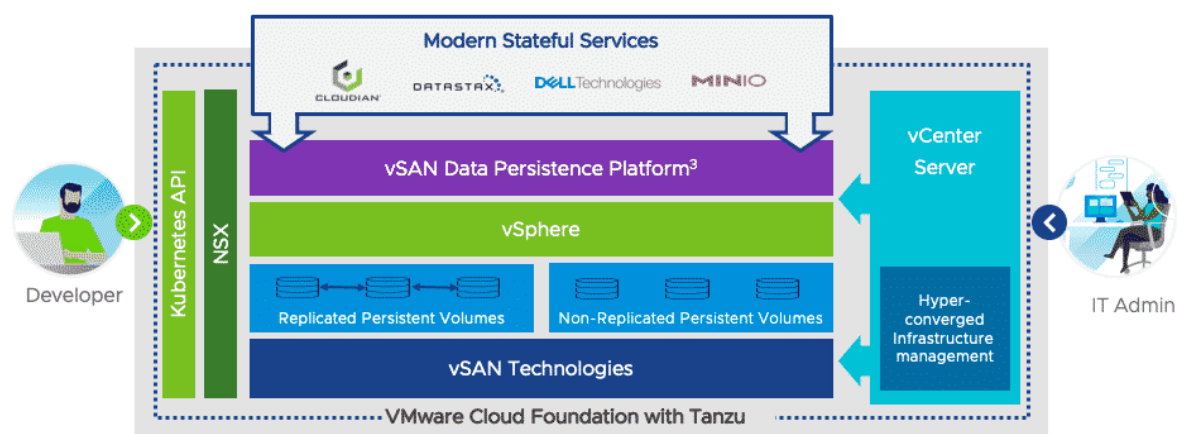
Modern Stateful Services

CLOUDIAN DATASTAX DELL Technologies MINIO

vSAN Data Persistence Platform$^3$

vSphere

Replicated Persistent Volumes

Non-Replicated Persistent Volumes

vSAN Technologies

Kubernetes API

NSX

vCenter Server

Hyper-converged Infrastructure management

Developer

IT Admin

VMware Cloud Foundation with Tanzu